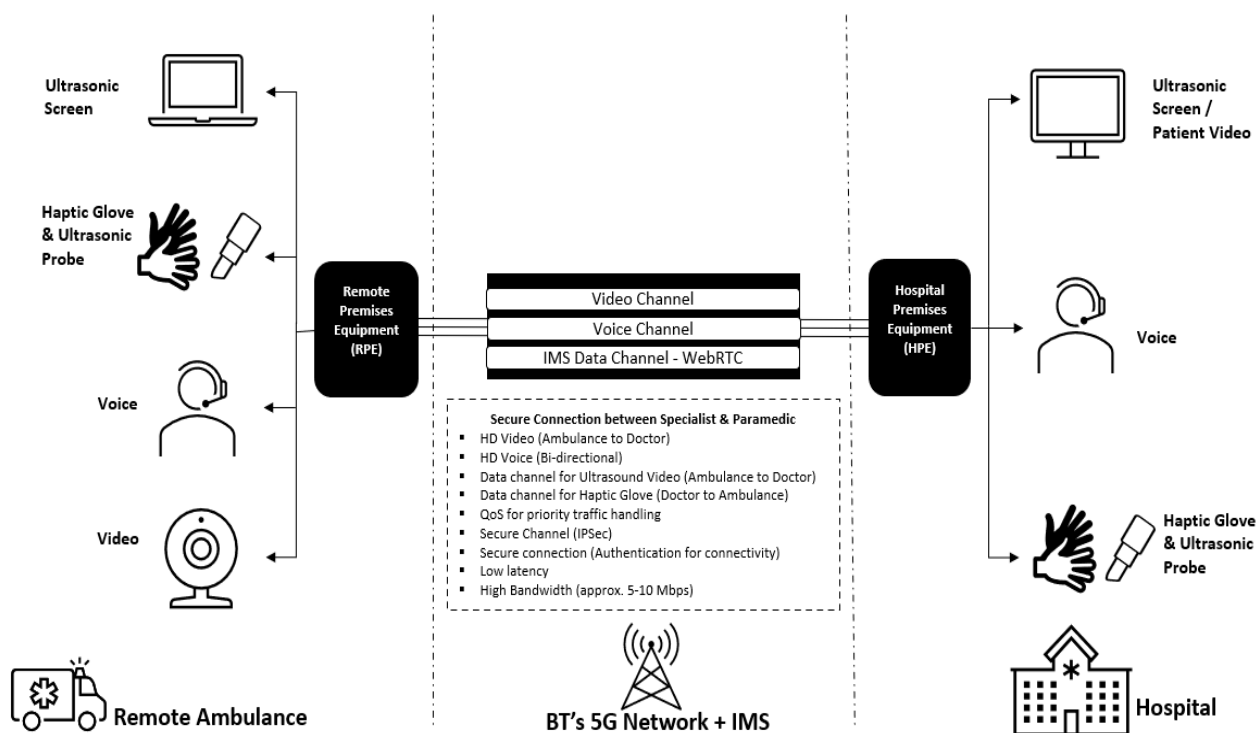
Ultrasonic Screen

Haptic Glove & Ultrasonic Probe

Voice

Video

Remote Premises Equipment (RPE)

Video Channel

Voice Channel

IMS Data Channel - WebRTC

Secure Connection between Specialist & Paramedic
- HD Video (Ambulance to Doctor)
- HD Voice (Bi-directional)
- Data channel for Ultrasound Video (Ambulance to Doctor)
- Data channel for Haptic Glove (Doctor to Ambulance)
- QoS for priority traffic handling
- Secure Channel (IPSec)
- Secure connection (Authentication for connectivity)
- Low latency
- High Bandwidth (approx. 5-10 Mbps)

Hospital Premises Equipment (HPE)

Ultrasonic Screen / Patient Video

Voice

Haptic Glove & Ultrasonic Probe

Remote Ambulance

BT's 5G Network + IMS

Hospital